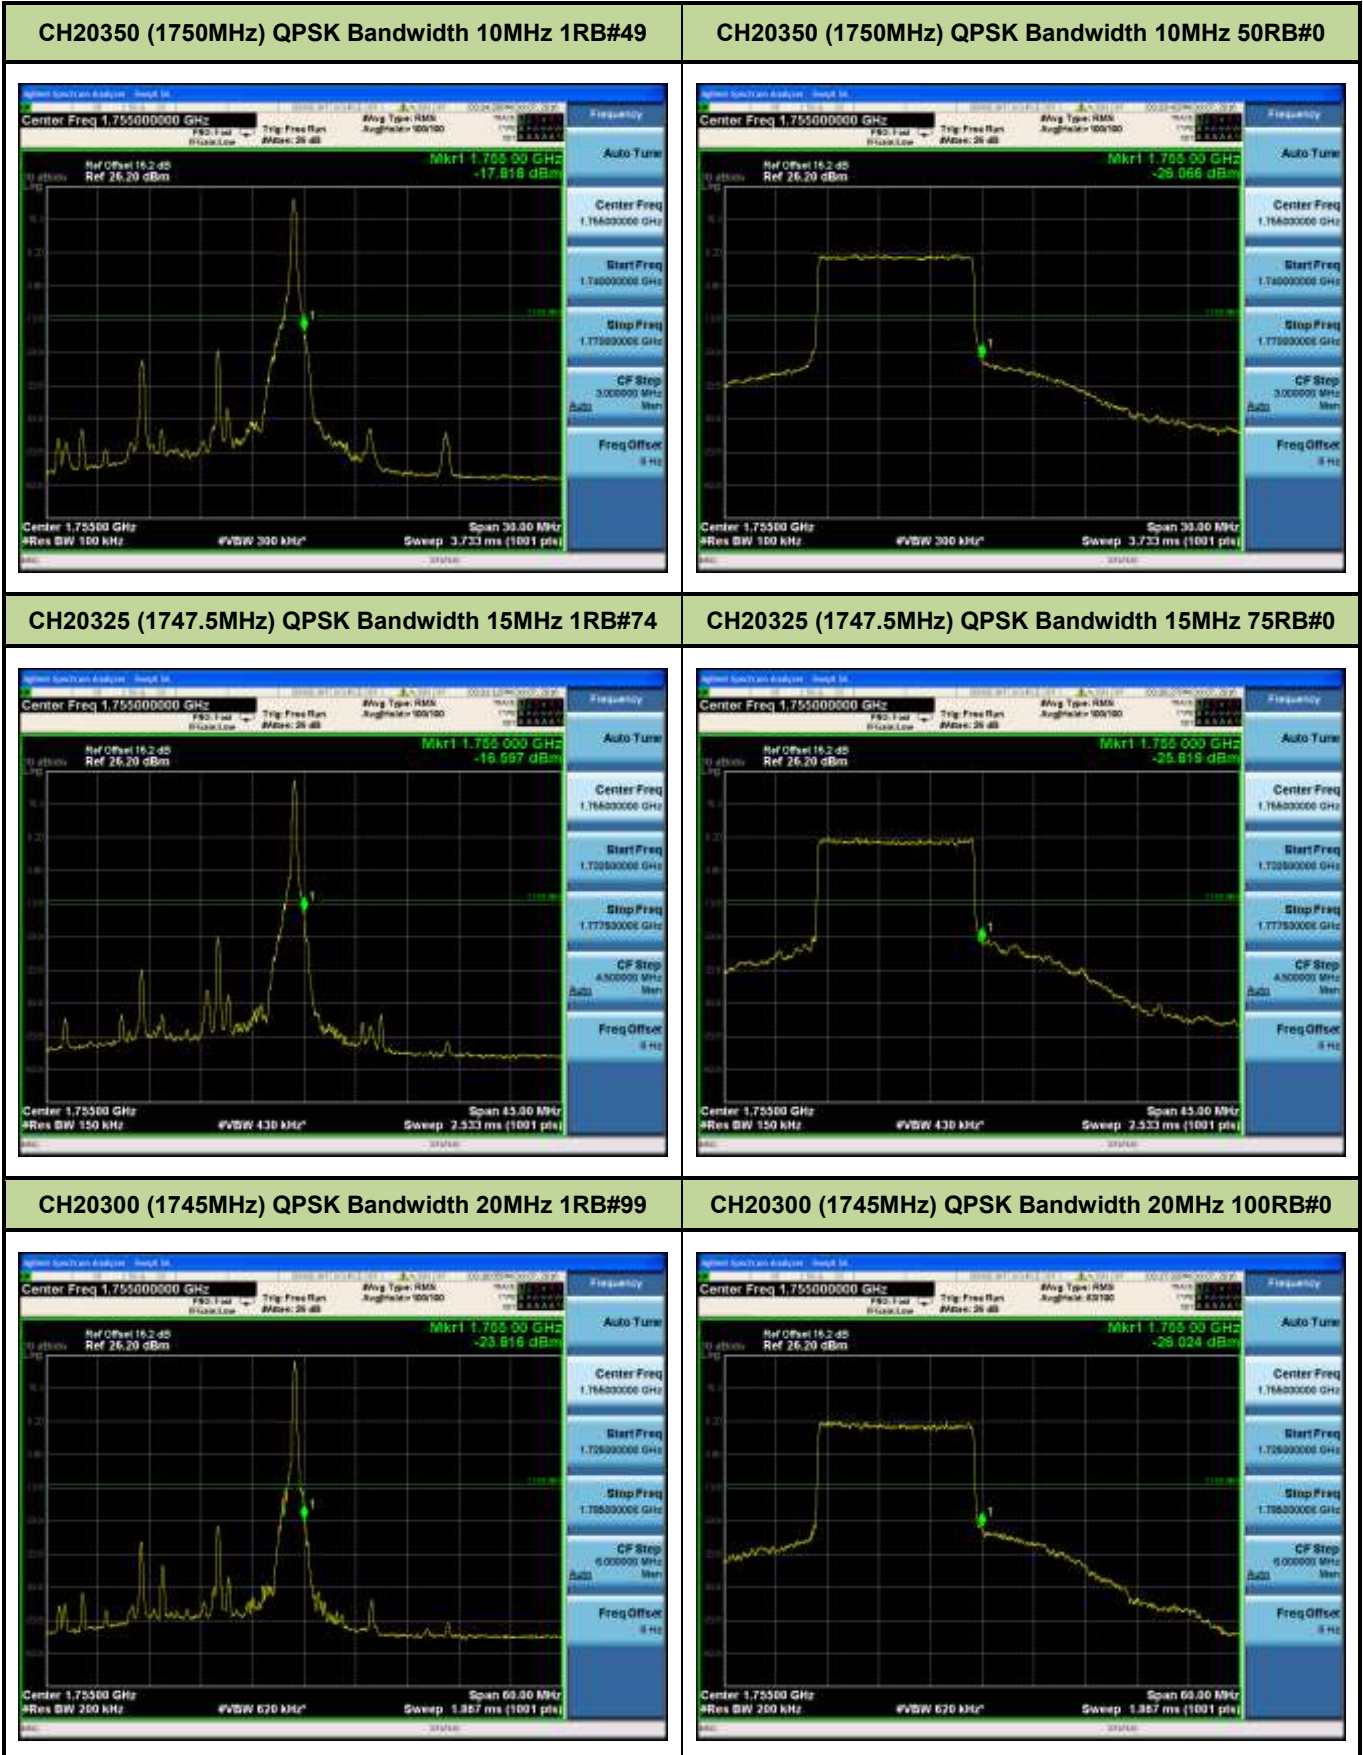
| CH20350 (1750MHz) QPSK Bandwidth 10MHz 1RB#49 | CH20350 (1750MHz) QPSK Bandwidth 10MHz 50RB#0 |
|---|---|
| Center Freq 1.755000000 GHz Trig: Free Run #Atten: 26 dB #Avg Type: RMS Ref Offset 16.2 dB Ref 26.20 dBm Mkr1 1.755 00 GHz -17.818 dBm Center 1.75500 GHz #Res BW 100 kHz #VBW 300 kHz* Span 30.00 MHz Sweep 3.733 ms (1001 pts) Frequency Auto Tune Center Freq 1.755000000 GHz Start Freq 1.740000000 GHz Stop Freq 1.770000000 GHz CF Step 3.000000 MHz Auto Man Freq Offset 0 Hz | Center Freq 1.755000000 GHz Trig: Free Run #Atten: 26 dB #Avg Type: RMS Ref Offset 16.2 dB Ref 26.20 dBm Mkr1 1.755 00 GHz -26.066 dBm Center 1.75500 GHz #Res BW 100 kHz #VBW 300 kHz* Span 30.00 MHz Sweep 3.733 ms (1001 pts) Frequency Auto Tune Center Freq 1.755000000 GHz Start Freq 1.740000000 GHz Stop Freq 1.770000000 GHz CF Step 3.000000 MHz Auto Man Freq Offset 0 Hz |
| CH20325 (1747.5MHz) QPSK Bandwidth 15MHz 1RB#74 | CH20325 (1747.5MHz) QPSK Bandwidth 15MHz 75RB#0 |
| Center Freq 1.755000000 GHz Trig: Free Run #Atten: 26 dB #Avg Type: RMS Ref Offset 16.2 dB Ref 26.20 dBm Mkr1 1.755 000 GHz -16.597 dBm Center 1.75500 GHz #Res BW 150 kHz #VBW 430 kHz* Span 45.00 MHz Sweep 2.533 ms (1001 pts) Frequency Auto Tune Center Freq 1.755000000 GHz Start Freq 1.732500000 GHz Stop Freq 1.777500000 GHz CF Step 4.500000 MHz Auto Man Freq Offset 0 Hz | Center Freq 1.755000000 GHz Trig: Free Run #Atten: 26 dB #Avg Type: RMS Ref Offset 16.2 dB Ref 26.20 dBm Mkr1 1.755 000 GHz -25.819 dBm Center 1.75500 GHz #Res BW 150 kHz #VBW 430 kHz* Span 45.00 MHz Sweep 2.533 ms (1001 pts) Frequency Auto Tune Center Freq 1.755000000 GHz Start Freq 1.732500000 GHz Stop Freq 1.777500000 GHz CF Step 4.500000 MHz Auto Man Freq Offset 0 Hz |
| CH20300 (1745MHz) QPSK Bandwidth 20MHz 1RB#99 | CH20300 (1745MHz) QPSK Bandwidth 20MHz 100RB#0 |
| Center Freq 1.755000000 GHz Trig: Free Run #Atten: 26 dB #Avg Type: RMS Ref Offset 16.2 dB Ref 26.20 dBm Mkr1 1.755 00 GHz -23.816 dBm Center 1.75500 GHz #Res BW 200 kHz #VBW 620 kHz* Span 60.00 MHz Sweep 1.867 ms (1001 pts) Frequency Auto Tune Center Freq 1.755000000 GHz Start Freq 1.725000000 GHz Stop Freq 1.785000000 GHz CF Step 6.000000 MHz Auto Man Freq Offset 0 Hz | Center Freq 1.755000000 GHz Trig: Free Run #Atten: 26 dB #Avg Type: RMS Ref Offset 16.2 dB Ref 26.20 dBm Mkr1 1.755 00 GHz -26.024 dBm Center 1.75500 GHz #Res BW 200 kHz #VBW 620 kHz* Span 60.00 MHz Sweep 1.867 ms (1001 pts) Frequency Auto Tune Center Freq 1.755000000 GHz Start Freq 1.725000000 GHz Stop Freq 1.785000000 GHz CF Step 6.000000 MHz Auto Man Freq Offset 0 Hz |